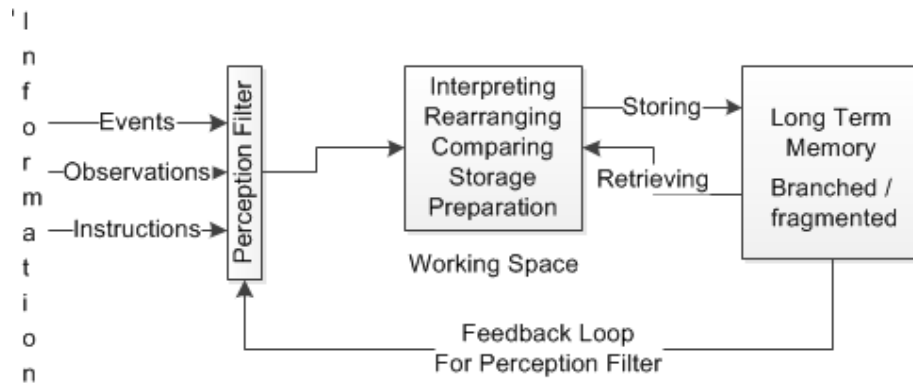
'I
n
f
o
r
m
a
t
i
o
n

Events
Observations
Instructions

Perception Filter

Interpreting
Rearranging
Comparing
Storage
Preparation

Working Space

Storing
Retrieving

Long Term Memory
Branched / fragmented

Feedback Loop
For Perception Filter